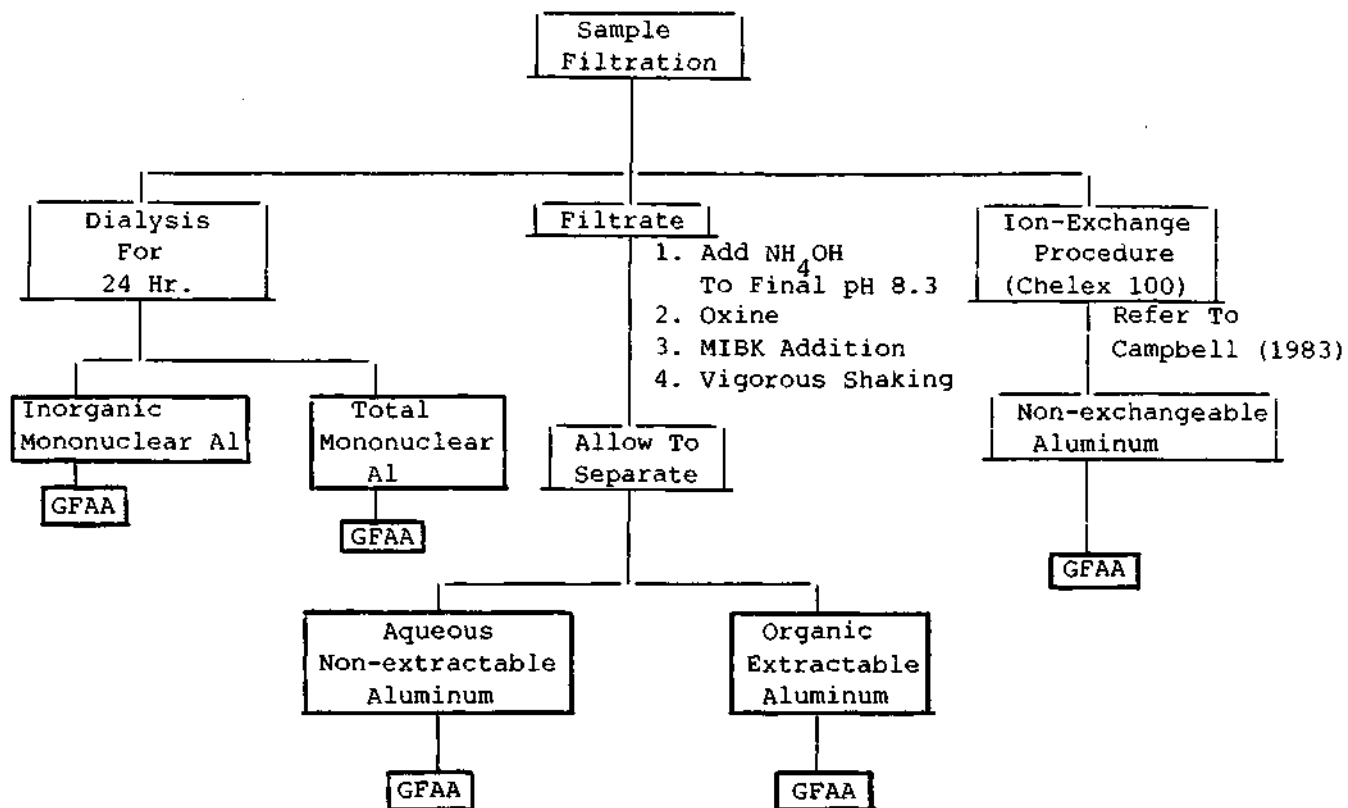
Sample Filtration

Dialysis For 24 Hr.

Filtrate

1. Add $NH_4OH$ To Final pH 8.3
2. Oxine
3. MIBK Addition
4. Vigorous Shaking

Ion-Exchange Procedure (Chelex 100)

Refer To Campbell (1983)

Inorganic Mononuclear Al

GFAA

Total Mononuclear Al

GFAA

Allow To Separate

Non-exchangeable Aluminum

GFAA

Aqueous Non-extractable Aluminum

GFAA

Organic Extractable Aluminum

GFAA